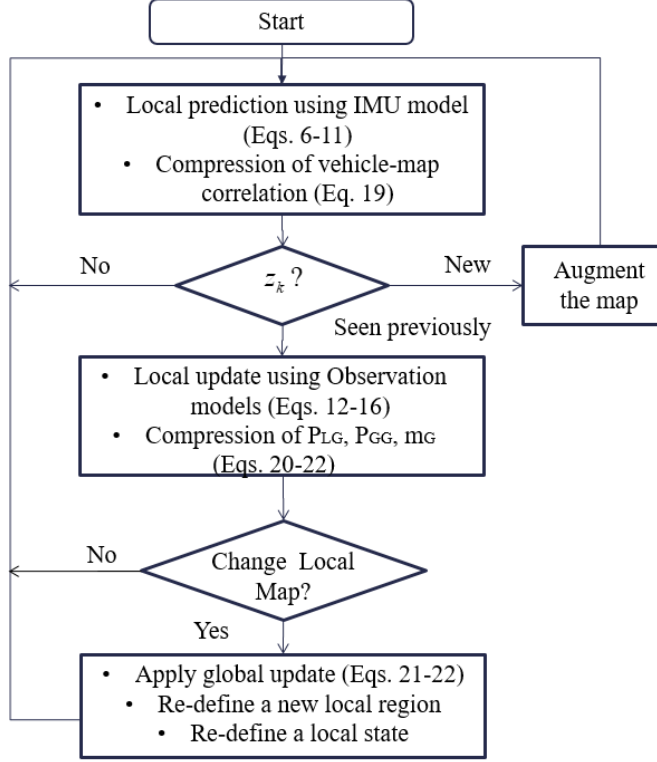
Start

• Local prediction using IMU model (Eqs. 6-11)
• Compression of vehicle-map correlation (Eq. 19)

No

$z_k$ ?

New

Augment the map

Seen previously

• Local update using Observation models (Eqs. 12-16)
• Compression of $P_{LG}$, $P_{GG}$, $m_G$ (Eqs. 20-22)

No

Change Local Map?

Yes

• Apply global update (Eqs. 21-22)
• Re-define a new local region
• Re-define a local state